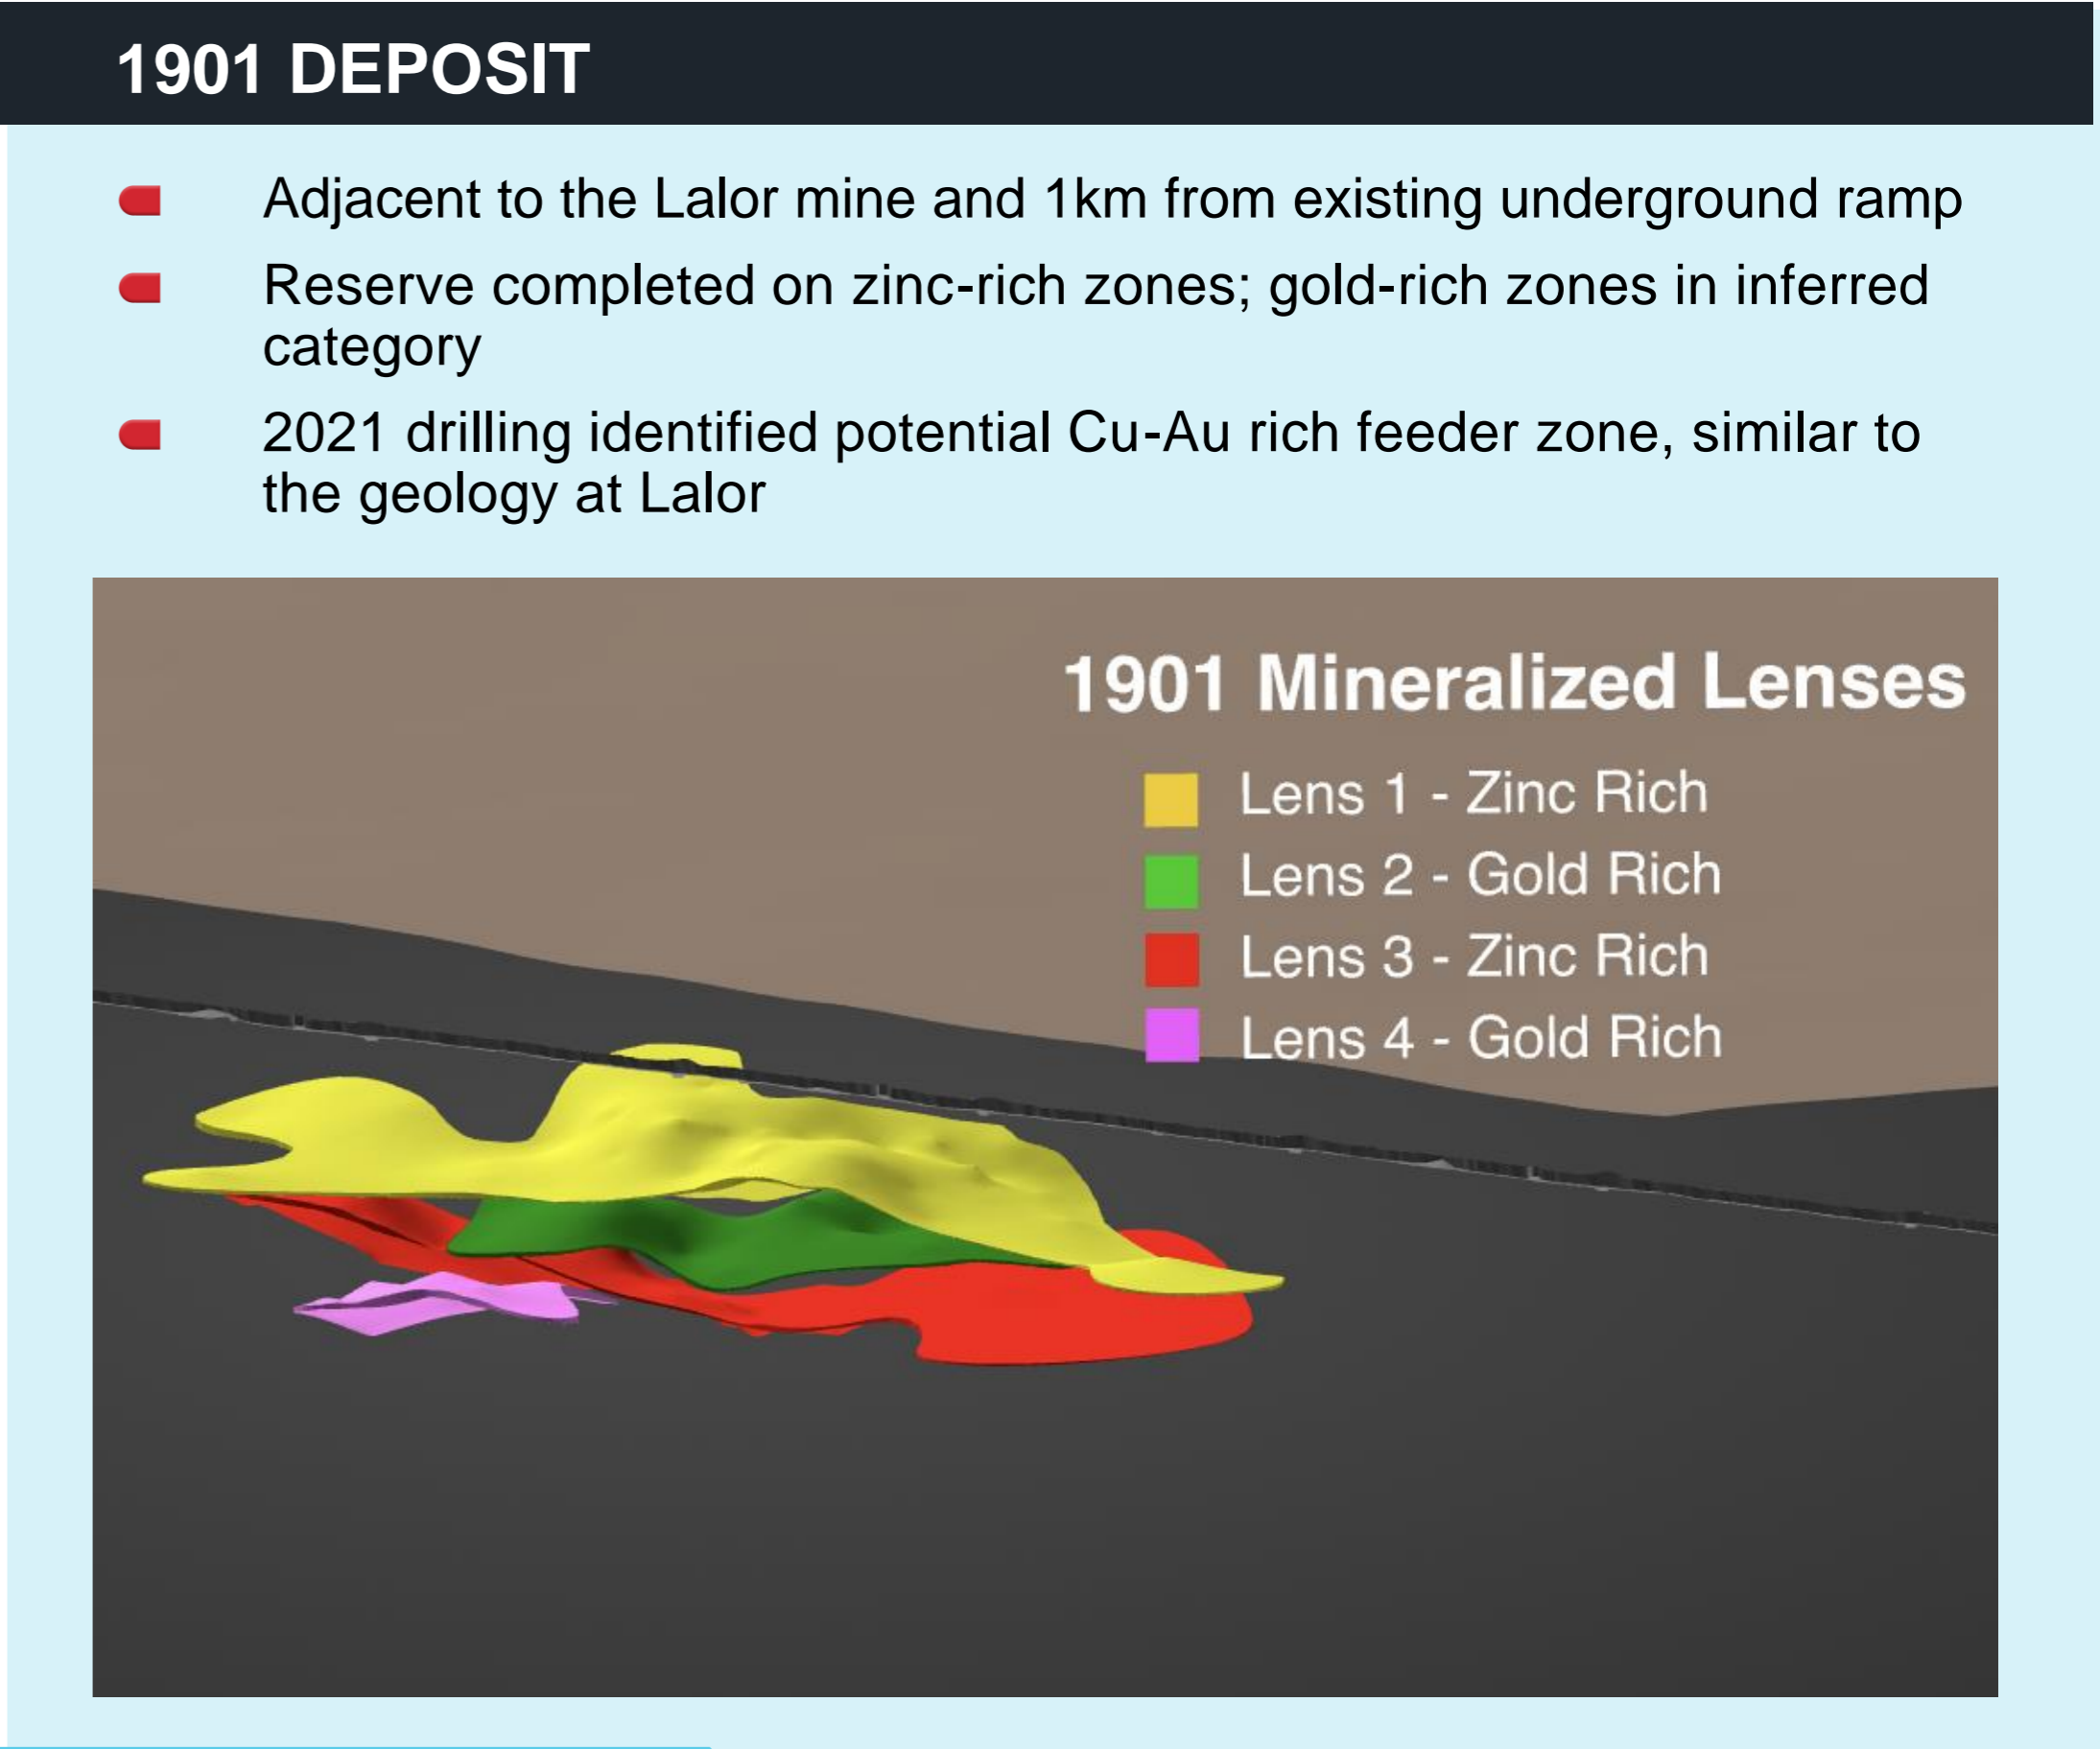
1901 DEPOSIT

Adjacent to the Lalor mine and 1km from existing underground ramp

Reserve completed on zinc-rich zones; gold-rich zones in inferred category

2021 drilling identified potential Cu-Au rich feeder zone, similar to the geology at Lalor

1901 Mineralized Lenses

Lens 1 - Zinc Rich

Lens 2 - Gold Rich

Lens 3 - Zinc Rich

Lens 4 - Gold Rich